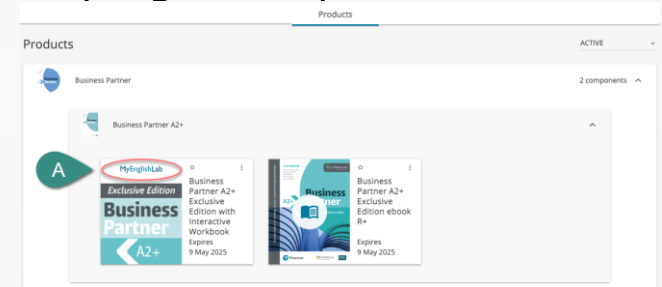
Products

Products

ACTIVE

Business Partner

2 components

Business Partner A2+

A

MyEnglishLab

Exclusive Edition

Business Partner

A2+

Business Partner A2+ Exclusive Edition with Interactive Workbook

Expires 9 May 2025

A2+

Business Partner A2+ Exclusive Edition ebook R+

Expires 9 May 2025